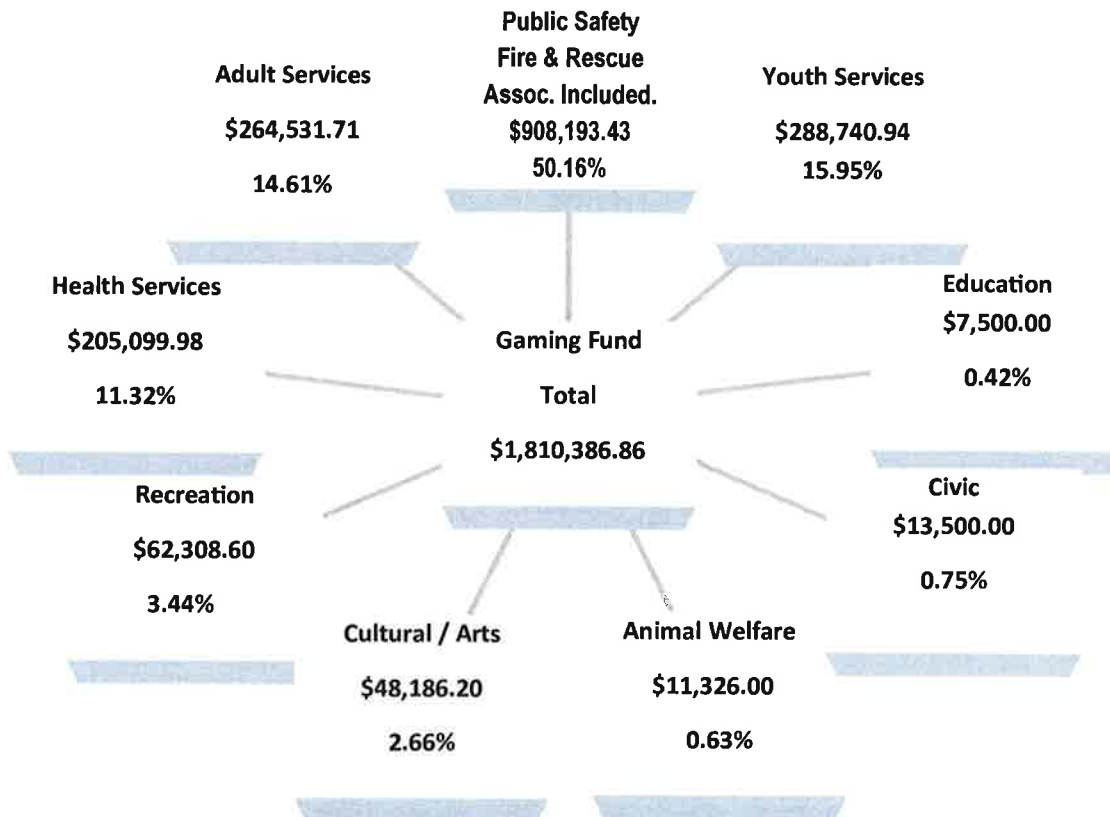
Public Safety
Fire & Rescue
Assoc. Included.
$908,193.43
50.16%

Adult Services
$264,531.71
14.61%

Youth Services
$288,740.94
15.95%

Health Services
$205,099.98
11.32%

Gaming Fund
Total
$1,810,386.86

Education
$7,500.00
0.42%

Recreation
$62,308.60
3.44%

Civic
$13,500.00
0.75%

Cultural / Arts
$48,186.20
2.66%

Animal Welfare
$11,326.00
0.63%